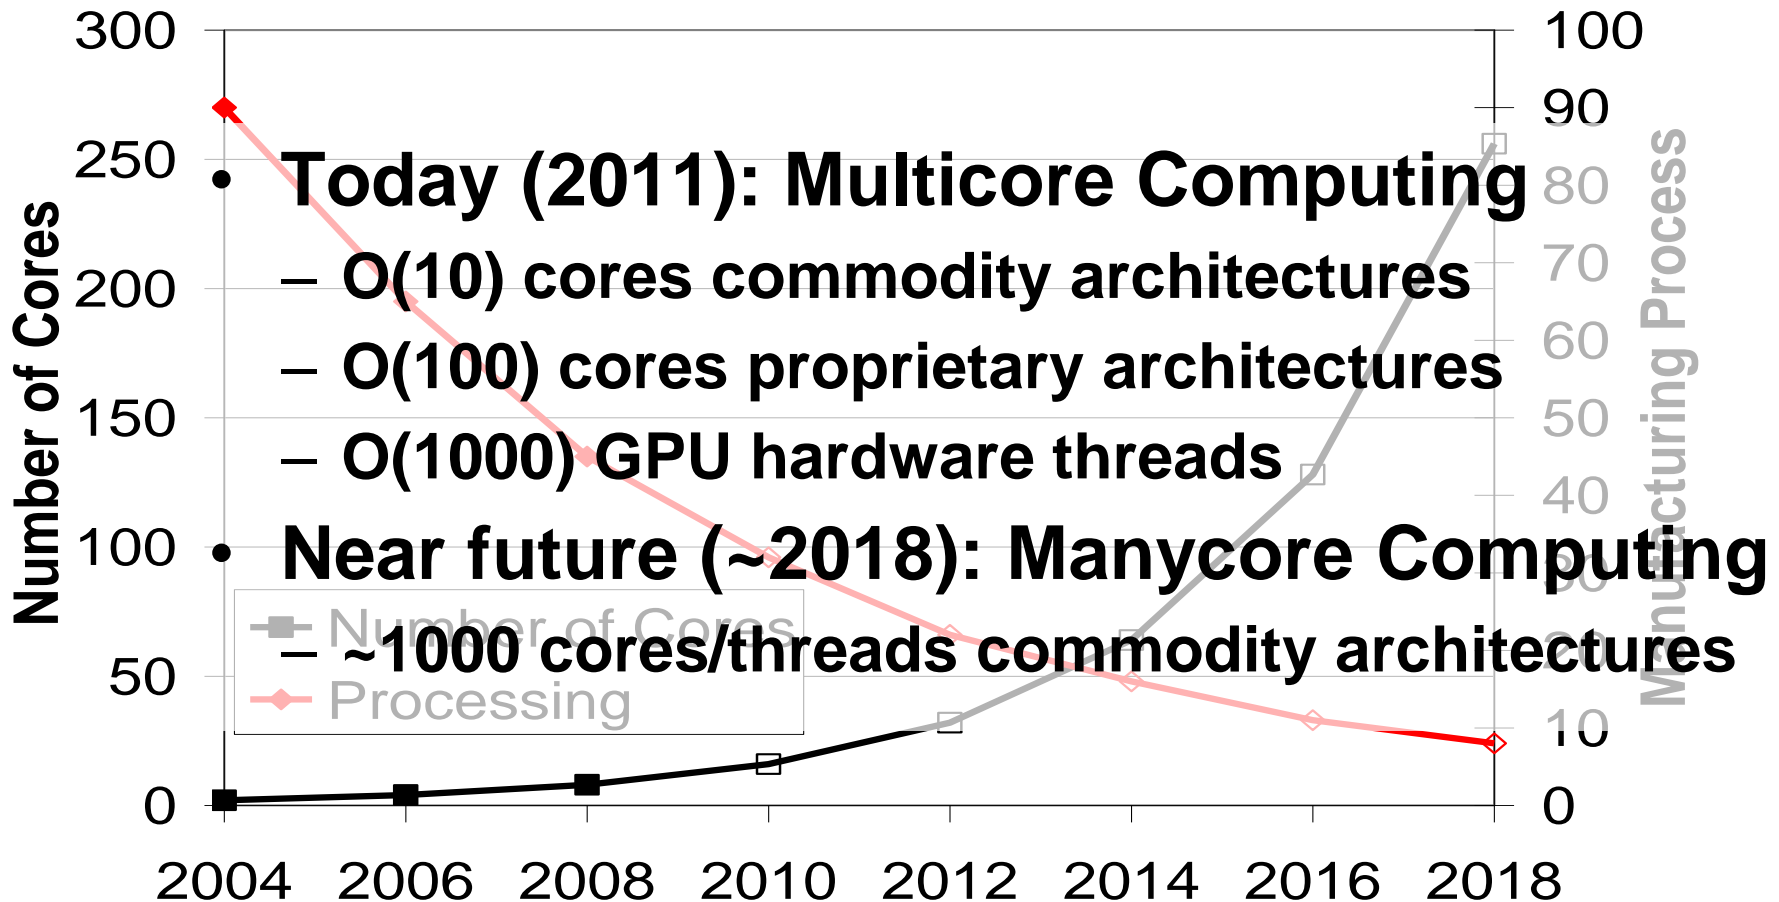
300
250
200
150
100
50
0

100
90
80
70
60
50
40
30
20
10
0

Number of Cores

Manufacturing Process

2004 2006 2008 2010 2012 2014 2016 2018

Number of Cores
Processing

• Today (2011): Multicore Computing
– O(10) cores commodity architectures
– O(100) cores proprietary architectures
– O(1000) GPU hardware threads
• Near future (~2018): Manycore Computing
– ~1000 cores/threads commodity architectures